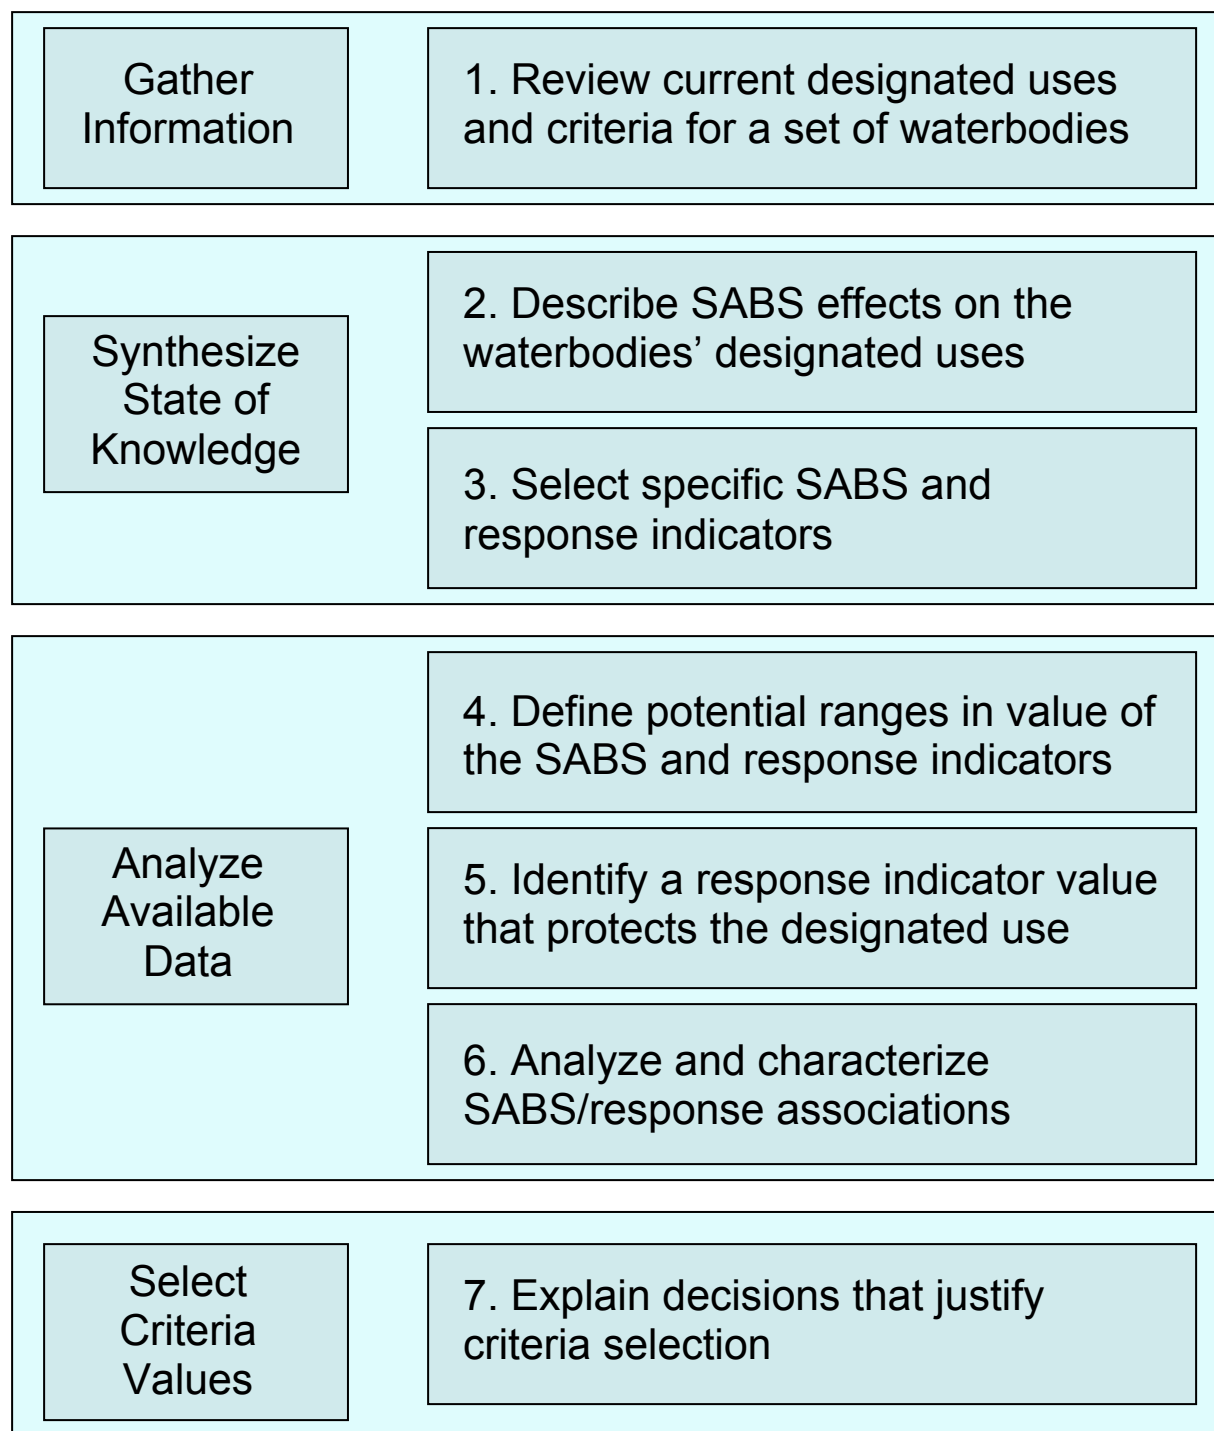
Gather Information

1. Review current designated uses and criteria for a set of waterbodies

Synthesize State of Knowledge

2. Describe SABS effects on the waterbodies' designated uses

3. Select specific SABS and response indicators

Analyze Available Data

4. Define potential ranges in value of the SABS and response indicators

5. Identify a response indicator value that protects the designated use

6. Analyze and characterize SABS/response associations

Select Criteria Values

7. Explain decisions that justify criteria selection